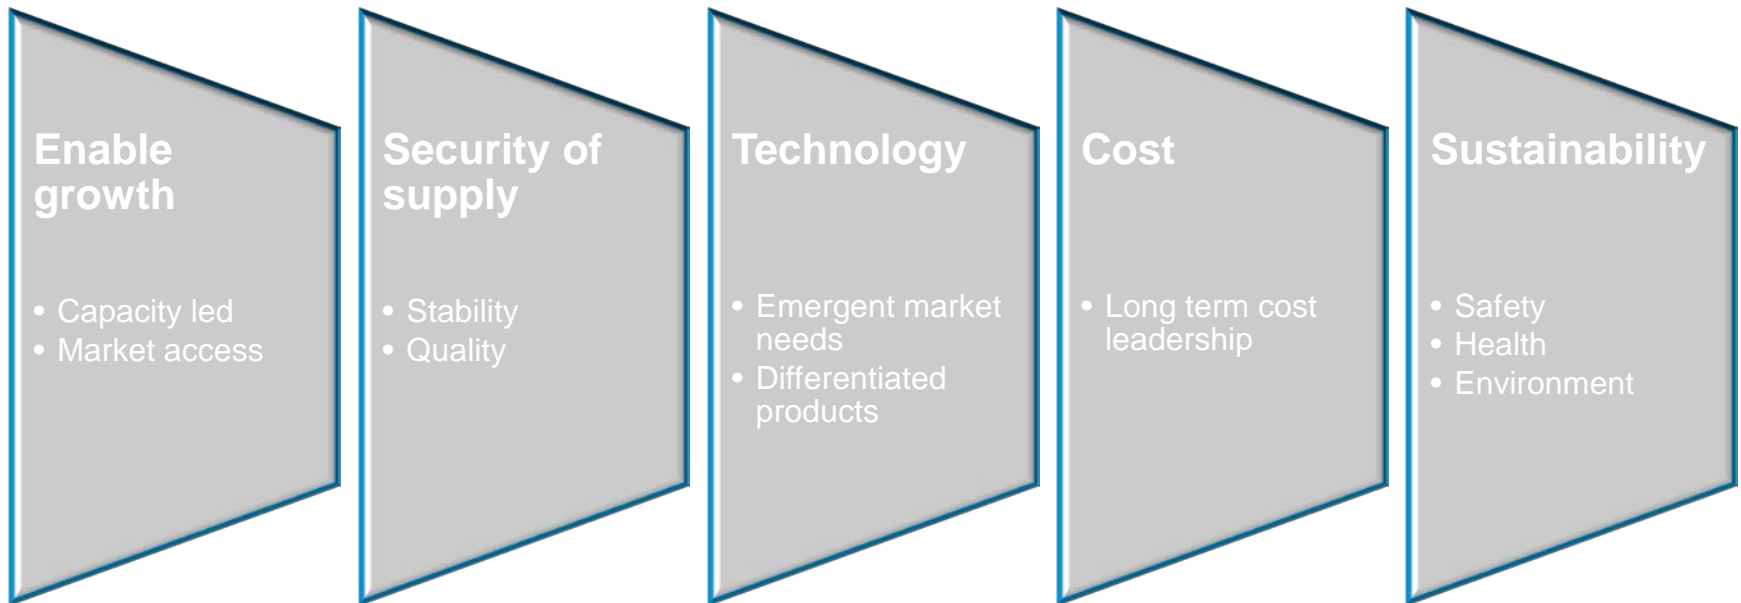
Enable growth

- Capacity led
- Market access

Security of supply

- Stability
- Quality

Technology

- Emergent market needs
- Differentiated products

Cost

- Long term cost leadership

Sustainability

- Safety
- Health
- Environment